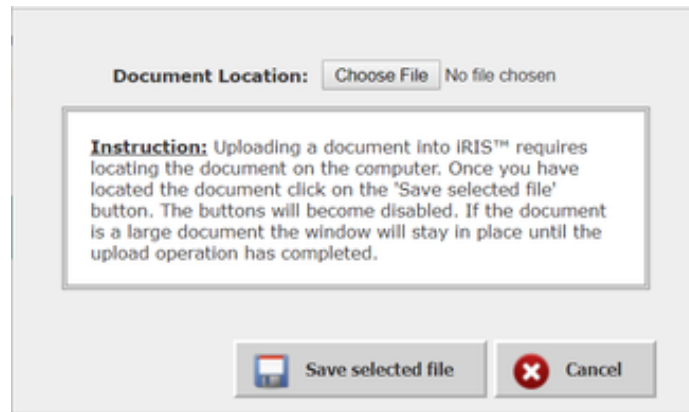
Document Location: Choose File No file chosen

Instruction: Uploading a document into iRIS™ requires locating the document on the computer. Once you have located the document click on the 'Save selected file' button. The buttons will become disabled. If the document is a large document the window will stay in place until the upload operation has completed.

Save selected file

Cancel